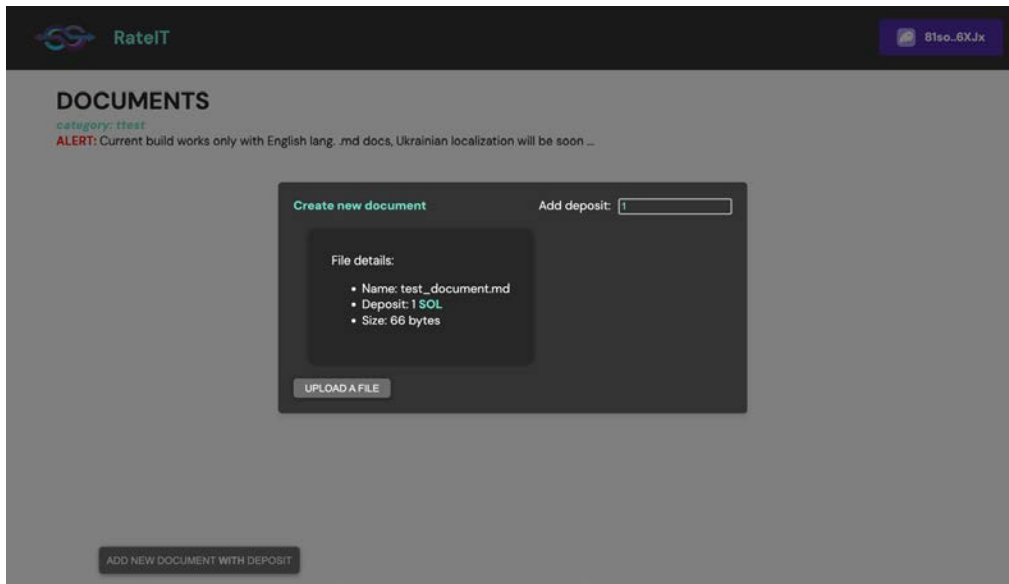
RateIT

81so...6XJx

DOCUMENTS

category: ttest

ALERT: Current build works only with English lang. .md docs, Ukrainian localization will be soon ...

Create new document

Add deposit: 1

File details:

- Name: test_document.md
- Deposit: 1 SOL
- Size: 66 bytes

UPLOAD A FILE

ADD NEW DOCUMENT WITH DEPOSIT